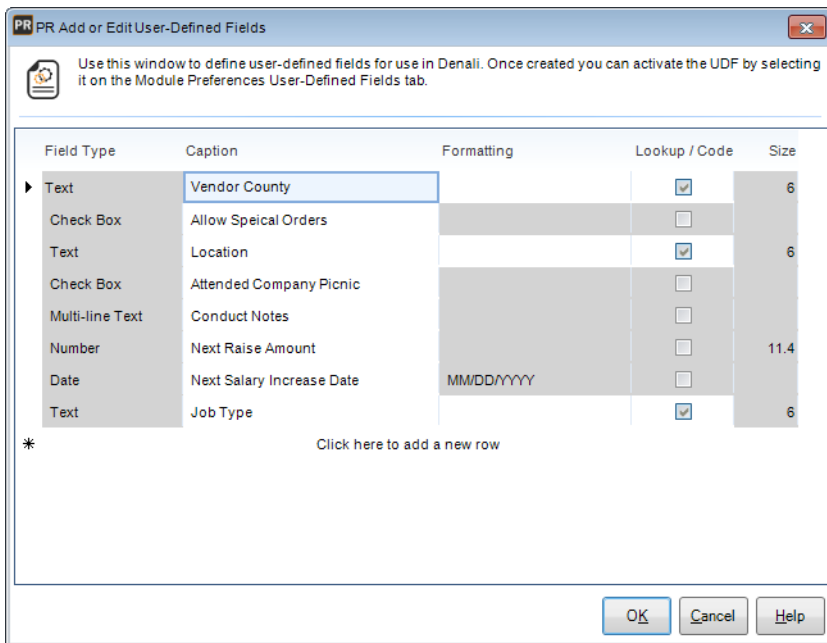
PR Add or Edit User-Defined Fields

Use this window to define user-defined fields for use in Denali. Once created you can activate the UDF by selecting it on the Module Preferences User-Defined Fields tab.

| Field Type | Caption | Formatting | Lookup / Code | Size |
|---|---|---|---|---|
| Text | Vendor County | | ☑ | 6 |
| Check Box | Allow Speical Orders | | ☐ | |
| Text | Location | | ☑ | 6 |
| Check Box | Attended Company Picnic | | ☐ | |
| Multi-line Text | Conduct Notes | | ☐ | |
| Number | Next Raise Amount | | ☐ | 11.4 |
| Date | Next Salary Increase Date | MM/DD/YYYY | ☐ | |
| Text | Job Type | | ☑ | 6 |

Click here to add a new row

OK Cancel Help